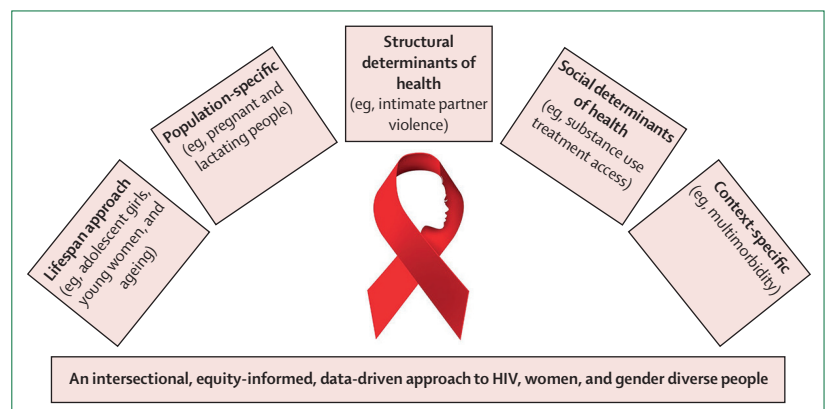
Lifespan approach
(eg, adolescent girls, young women, and ageing)

Population-specific
(eg, pregnant and lactating people)

Structural determinants of health
(eg, intimate partner violence)

Social determinants of health
(eg, substance use treatment access)

Context-specific
(eg, multimorbidity)

An intersectional, equity-informed, data-driven approach to HIV, women, and gender diverse people